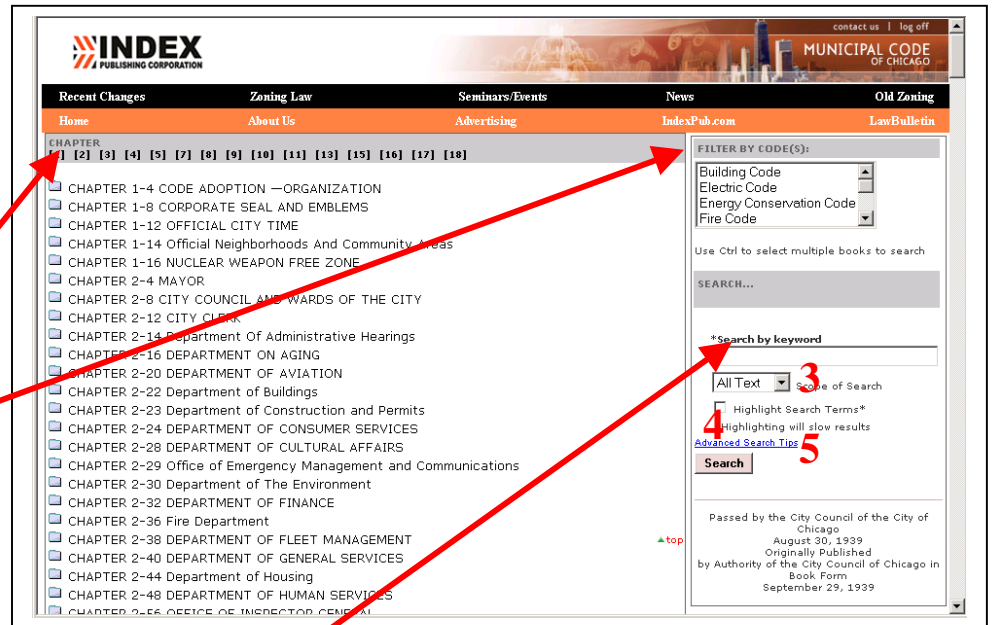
contact us | log off

INDEX PUBLISHING CORPORATION

MUNICIPAL CODE OF CHICAGO

Recent Changes Zoning Law Seminars/Events News Old Zoning

Home About Us Advertising IndexPub.com LawBulletin

CHAPTER
[1] [2] [3] [4] [5] [7] [8] [9] [10] [11] [13] [15] [16] [17] [18]

CHAPTER 1-4 CODE ADOPTION —ORGANIZATION
CHAPTER 1-8 CORPORATE SEAL AND EMBLEMS
CHAPTER 1-12 OFFICIAL CITY TIME
CHAPTER 1-14 Official Neighborhoods And Community Areas
CHAPTER 1-16 NUCLEAR WEAPON FREE ZONE
CHAPTER 2-4 MAYOR
CHAPTER 2-8 CITY COUNCIL AND WARDS OF THE CITY
CHAPTER 2-12 CITY CLERK
CHAPTER 2-14 Department Of Administrative Hearings
CHAPTER 2-16 DEPARTMENT ON AGING
CHAPTER 2-20 DEPARTMENT OF AVIATION
CHAPTER 2-22 Department of Buildings
CHAPTER 2-23 Department of Construction and Permits
CHAPTER 2-24 DEPARTMENT OF CONSUMER SERVICES
CHAPTER 2-28 DEPARTMENT OF CULTURAL AFFAIRS
CHAPTER 2-29 Office of Emergency Management and Communications
CHAPTER 2-30 Department of The Environment
CHAPTER 2-32 DEPARTMENT OF FINANCE
CHAPTER 2-36 Fire Department
CHAPTER 2-38 DEPARTMENT OF FLEET MANAGEMENT
CHAPTER 2-40 DEPARTMENT OF GENERAL SERVICES
CHAPTER 2-44 Department of Housing
CHAPTER 2-48 DEPARTMENT OF HUMAN SERVICES
CHAPTER 2-56 OFFICE OF INSPECTOR GENERAL

top

FILTER BY CODE(S):
Building Code
Electric Code
Energy Conservation Code
Fire Code

Use Ctrl to select multiple books to search

SEARCH...

*Search by keyword

All Text
3
Scope of Search

Highlight Search Terms*
4
*Highlighting will slow results
Advanced Search Tips
5

Search

Passed by the City Council of the City of Chicago
August 30, 1939
Originally Published
by Authority of the City Council of Chicago in Book Form
September 29, 1939